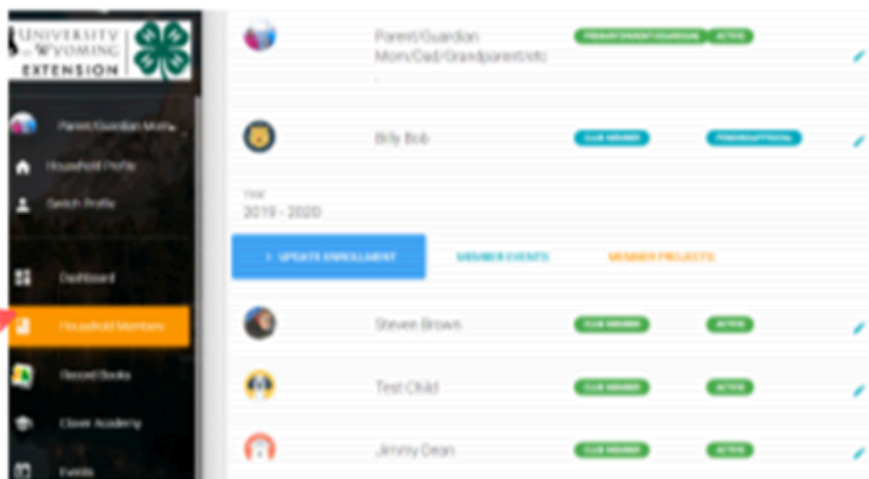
UNIVERSITY OF WYOMING
EXTENSION

Parent/Guardian Mom
Household Profile
Switch Profile
Dashboard
Household Members
Record Books
Clover Academy
Events

Parent/Guardian
Mom/Dad/Grandparent/etc
PRIMARY PARENT/GUARDIAN
ACTIVE

Billy Bob
CLUB MEMBER
PENDING APPROVAL

Year
2019 - 2020

UPDATE ENROLLMENT
MEMBER EVENTS
MEMBER PROJECTS

Steven Brown
CLUB MEMBER
ACTIVE

Test Child
CLUB MEMBER
ACTIVE

Jimmy Dean
CLUB MEMBER
ACTIVE